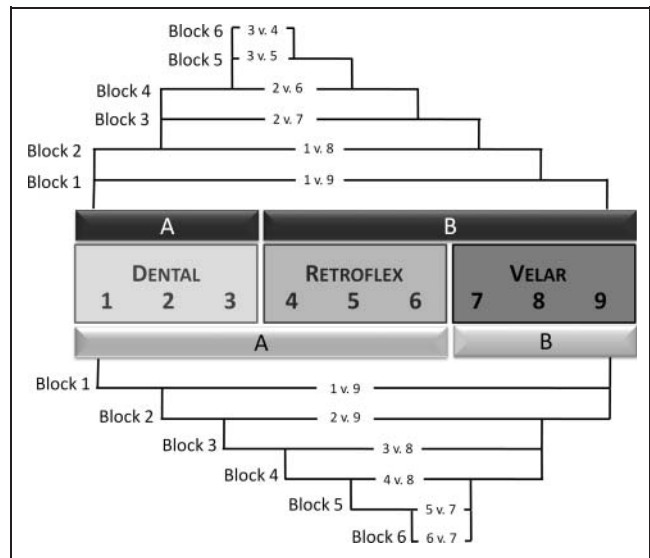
Block 6 3 v. 4
Block 5 3 v. 5
Block 4 2 v. 6
Block 3 2 v. 7
Block 2 1 v. 8
Block 1 1 v. 9

A
B

DENTAL
1 2 3

RETROFLEX
4 5 6

VELAR
7 8 9

A
B

Block 1 1 v. 9
Block 2 2 v. 9
Block 3 3 v. 8
Block 4 4 v. 8
Block 5 5 v. 7
Block 6 6 v. 7